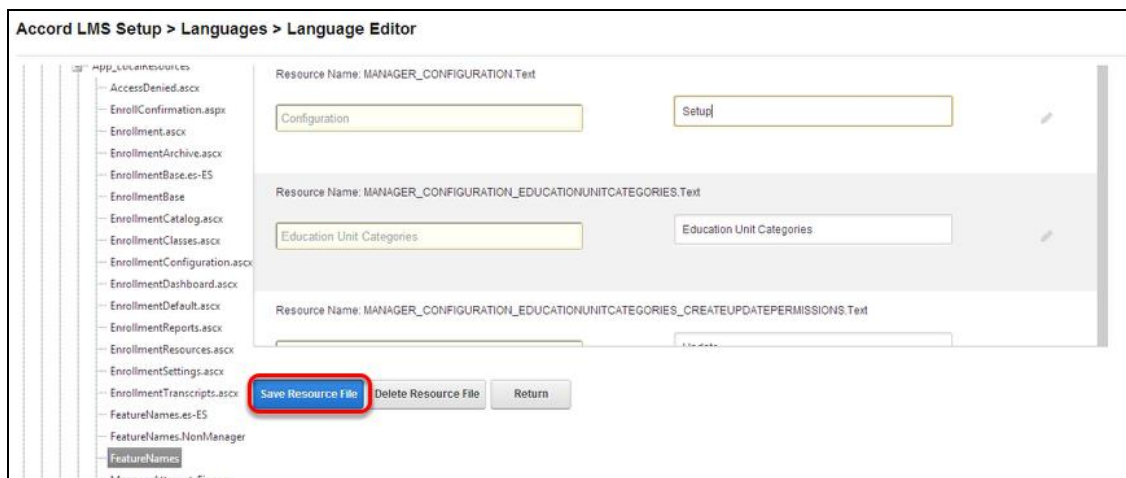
Accord LMS Setup > Languages > Language Editor

App_LocalResources
AccessDenied.ascx
EnrollConfirmation.aspx
Enrollment.ascx
EnrollmentArchive.ascx
EnrollmentBase.es-ES
EnrollmentBase
EnrollmentCatalog.ascx
EnrollmentClasses.ascx
EnrollmentConfiguration.ascx
EnrollmentDashboard.ascx
EnrollmentDefault.ascx
EnrollmentReports.ascx
EnrollmentResources.ascx
EnrollmentSettings.ascx
EnrollmentTranscripts.ascx
FeatureNames.es-ES
FeatureNames.NonManager
FeatureNames

Resource Name: MANAGER_CONFIGURATION.Text

Configuration

Setup

Resource Name: MANAGER_CONFIGURATION_EDUCATIONUNITCATEGORIES.Text

Education Unit Categories

Education Unit Categories

Resource Name: MANAGER_CONFIGURATION_EDUCATIONUNITCATEGORIES_CREATEUPDATEPERMISSIONS.Text

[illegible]

Save Resource File
Delete Resource File
Return